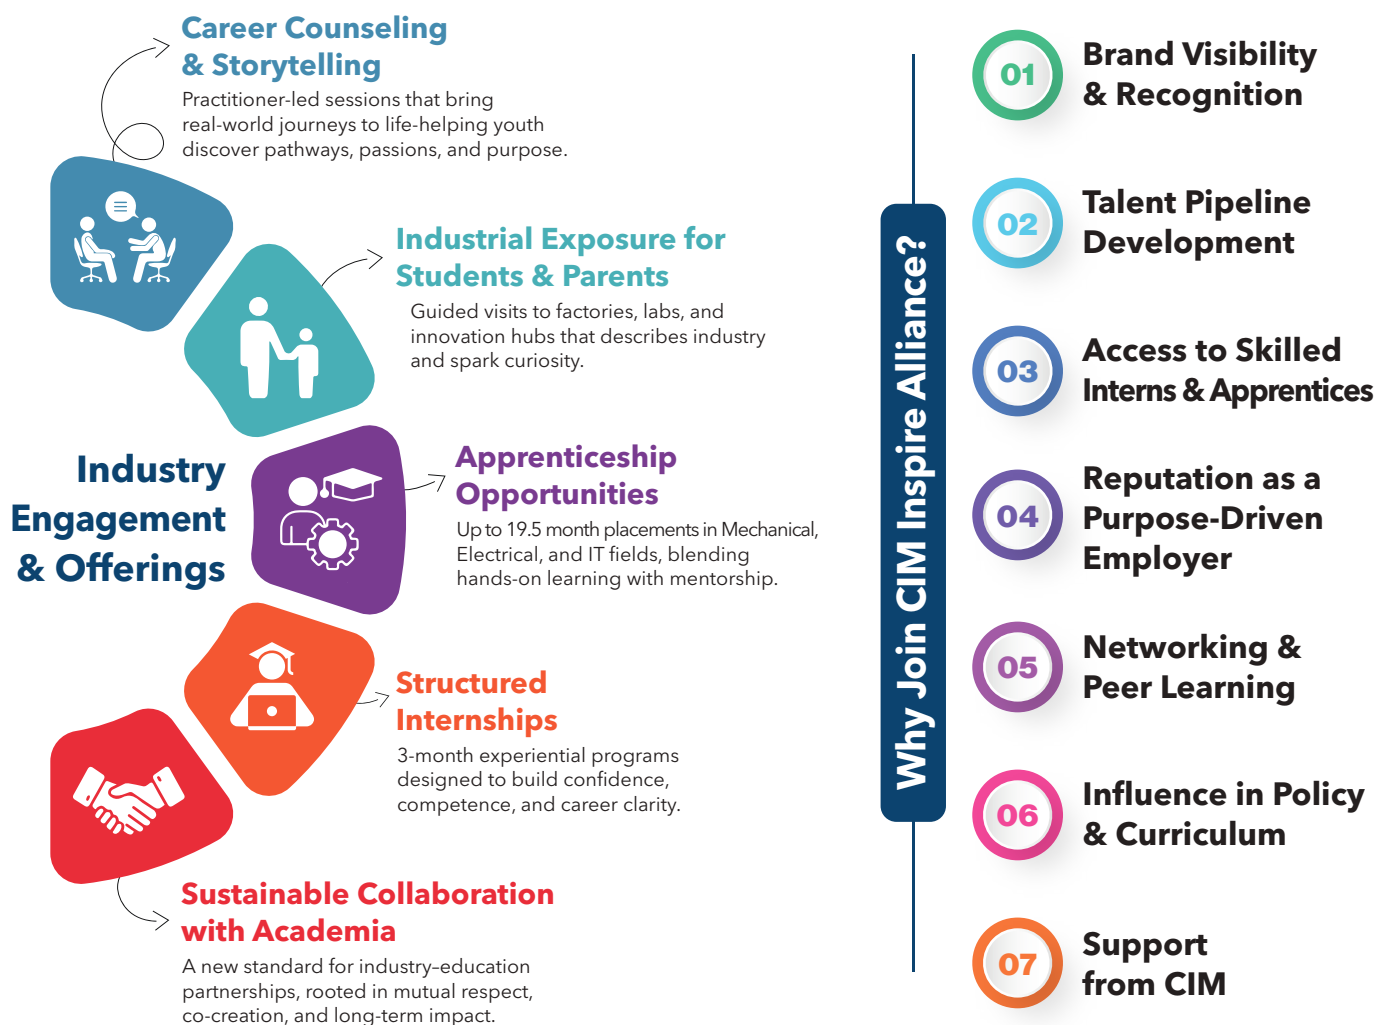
Career Counseling & Storytelling

Practitioner-led sessions that bring real-world journeys to life-helping youth discover pathways, passions, and purpose.

Industrial Exposure for Students & Parents

Guided visits to factories, labs, and innovation hubs that describes industry and spark curiosity.

Industry Engagement & Offerings

Apprenticeship Opportunities

Up to 19.5 month placements in Mechanical, Electrical, and IT fields, blending hands-on learning with mentorship.

Structured Internships

3-month experiential programs designed to build confidence, competence, and career clarity.

Sustainable Collaboration with Academia

A new standard for industry-education partnerships, rooted in mutual respect, co-creation, and long-term impact.

Why Join CIM Inspire Alliance?

01 Brand Visibility & Recognition

02 Talent Pipeline Development

03 Access to Skilled Interns & Apprentices

04 Reputation as a Purpose-Driven Employer

05 Networking & Peer Learning

06 Influence in Policy & Curriculum

07 Support from CIM